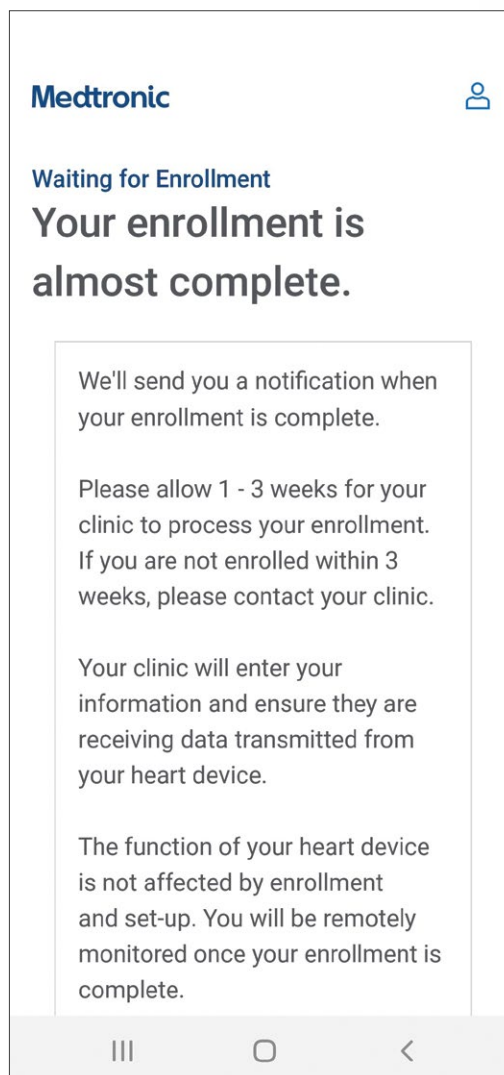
Medtronic

Waiting for Enrollment

Your enrollment is almost complete.

We'll send you a notification when your enrollment is complete.

Please allow 1 - 3 weeks for your clinic to process your enrollment. If you are not enrolled within 3 weeks, please contact your clinic.

Your clinic will enter your information and ensure they are receiving data transmitted from your heart device.

The function of your heart device is not affected by enrollment and set-up. You will be remotely monitored once your enrollment is complete.